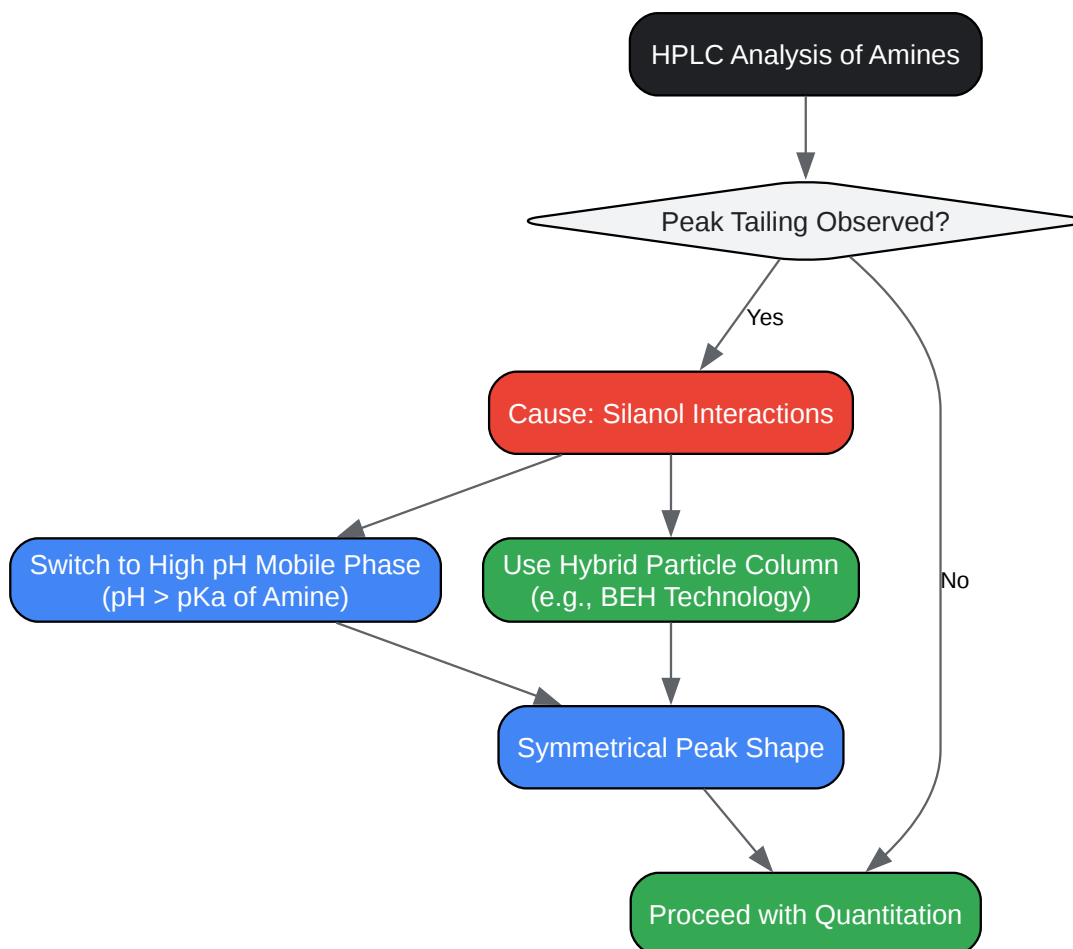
HPLC Analysis of Amines

Peak Tailing Observed?

Yes

Cause: Silanol Interactions

Switch to High pH Mobile Phase (pH > pKa of Amine)

Use Hybrid Particle Column (e.g., BEH Technology)

No

Symmetrical Peak Shape

Proceed with Quantitation